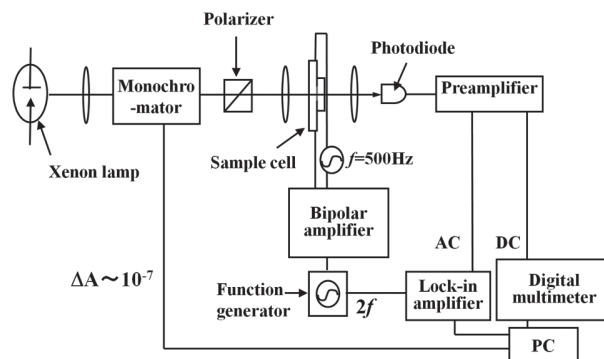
Polarizer

Photodiode

Monochro-mator

Preamplifier

Xenon lamp

Sample cell

$f$=500Hz

Bipolar amplifier

AC

DC

$\Delta A \sim 10^{-7}$

Function generator

$2f$

Lock-in amplifier

Digital multimeter

PC